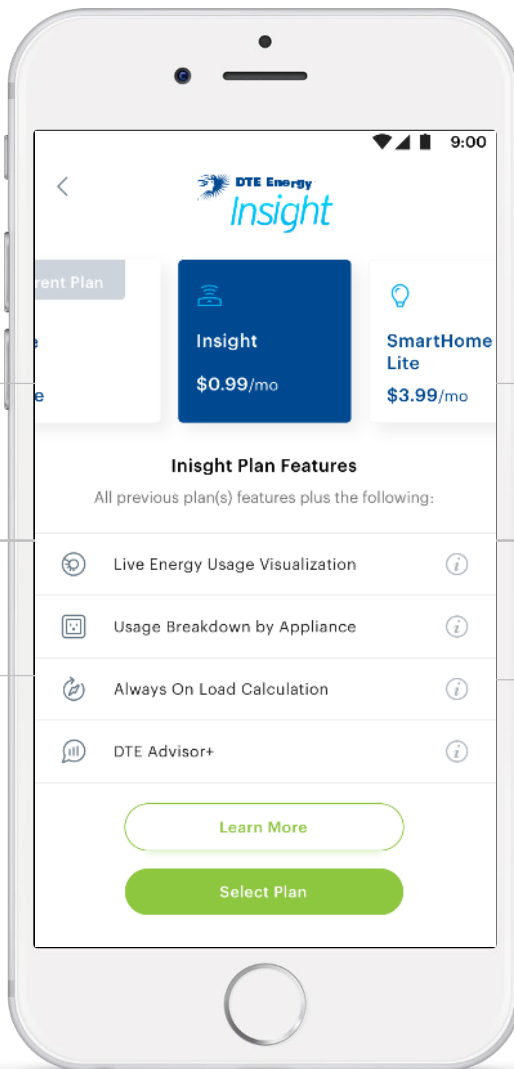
9:00

DTE Energy
Insight

rent Plan

e

e

Insight

$0.99/mo

SmartHome Lite

$3.99/mo

Inisght Plan Features

All previous plan(s) features plus the following:

Live Energy Usage Visualization

Usage Breakdown by Appliance

Always On Load Calculation

DTE Advisor+

Learn More

Select Plan